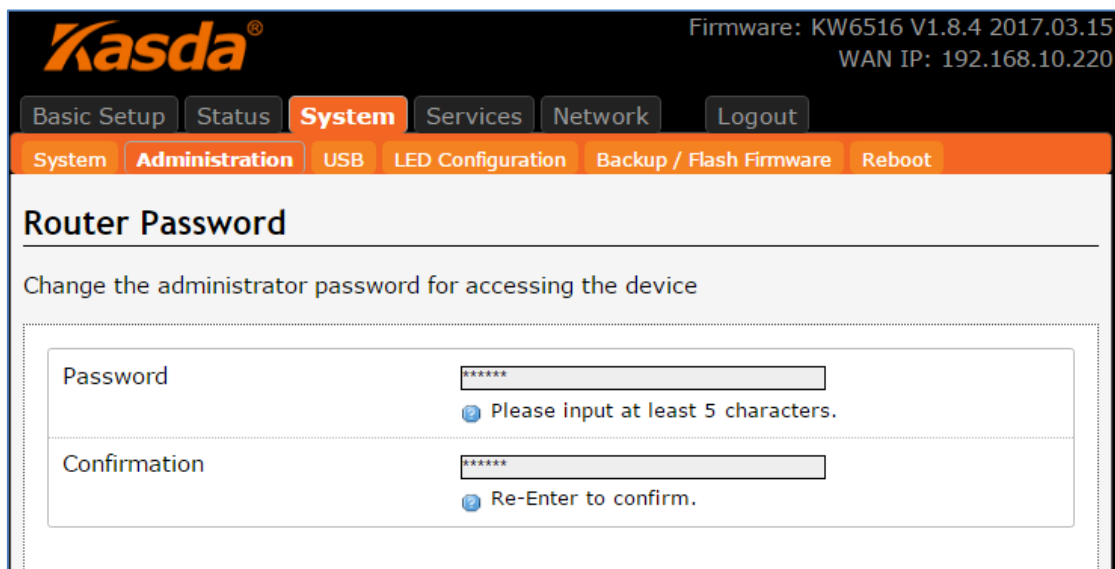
Kasda®

Firmware: KW6516 V1.8.4 2017.03.15
WAN IP: 192.168.10.220

Basic Setup | Status | System | Services | Network | Logout

System | Administration | USB | LED Configuration | Backup / Flash Firmware | Reboot

Router Password

Change the administrator password for accessing the device

Password ******
Please input at least 5 characters.

Confirmation ******
Re-Enter to confirm.